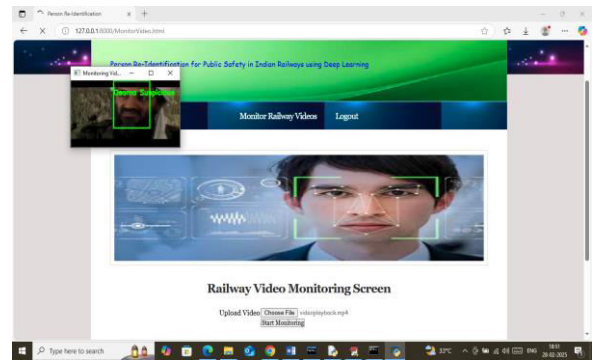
Person Re-Identification

127.0.0.1:8000/MonitorVideo.html

Person Re-Identification for Public Safety in Indian Railways using Deep Learning

Monitoring Vid...

Detected Suspicious

Monitor Railway Videos

Logout

Railway Video Monitoring Screen

Upload Video Choose File videoplayback.mp4

Start Monitoring

Type here to search

32°C

ENG

18:51
20-02-2025